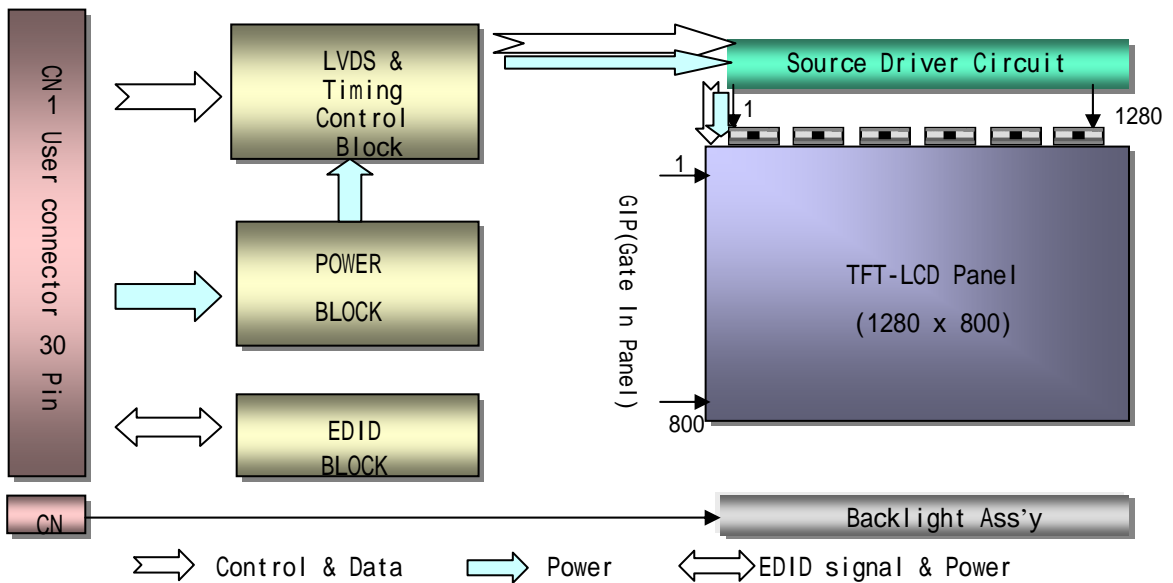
CN1 User connector 30 Pin

LVDS & Timing Control Block

POWER BLOCK

EDID BLOCK

Source Driver Circuit

1

1280

1

GIP(Gate In Panel)

TFT-LCD Panel

(1280 x 800)

800

CN

Backlight Ass'y

Control & Data

Power

EDID signal & Power